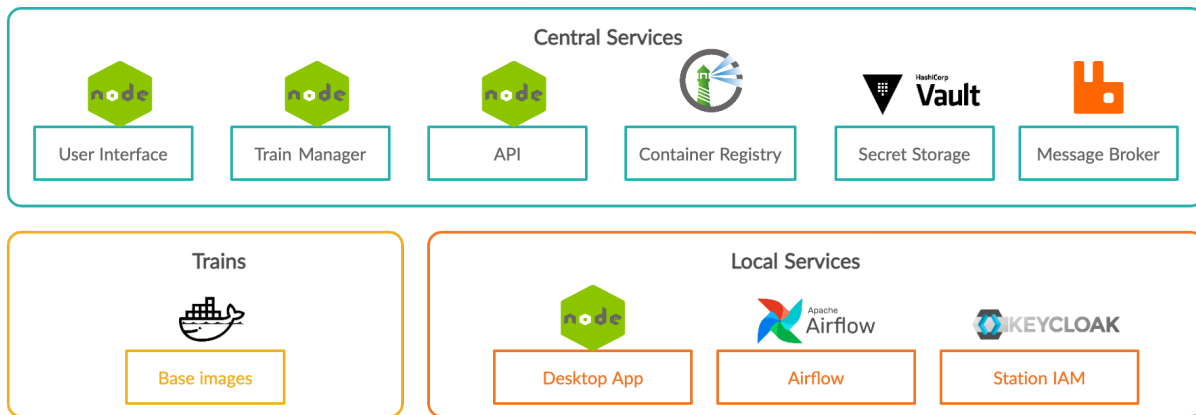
Central Services

node node node HashiCorp Vault

User Interface

Train Manager

API

Container Registry

Secret Storage

Message Broker

Trains

Base images

Local Services

node Apache Airflow KEYCLOAK

Desktop App

Airflow

Station IAM